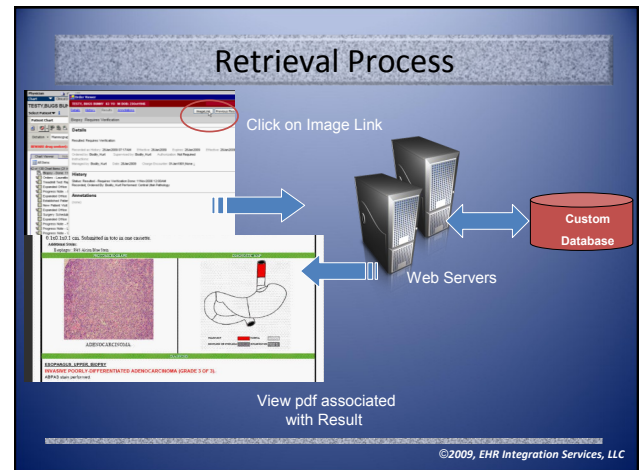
Retrieval Process

Click on Image Link

Custom Database

Web Servers

TESTY,BUGS BUF

Details

History

Annotations

6 1x0.1x0.1 cm. Submitted in toto in one cassette.

ADENOCARCINOMA

ESOPHAGUS, UPPER, BIOPSY

INVASIVE POORLY DIFFERENTIATED ADENOCARCINOMA (GRADE 3 OF 3).

View pdf associated with Result

©2009, EHR Integration Services, LLC